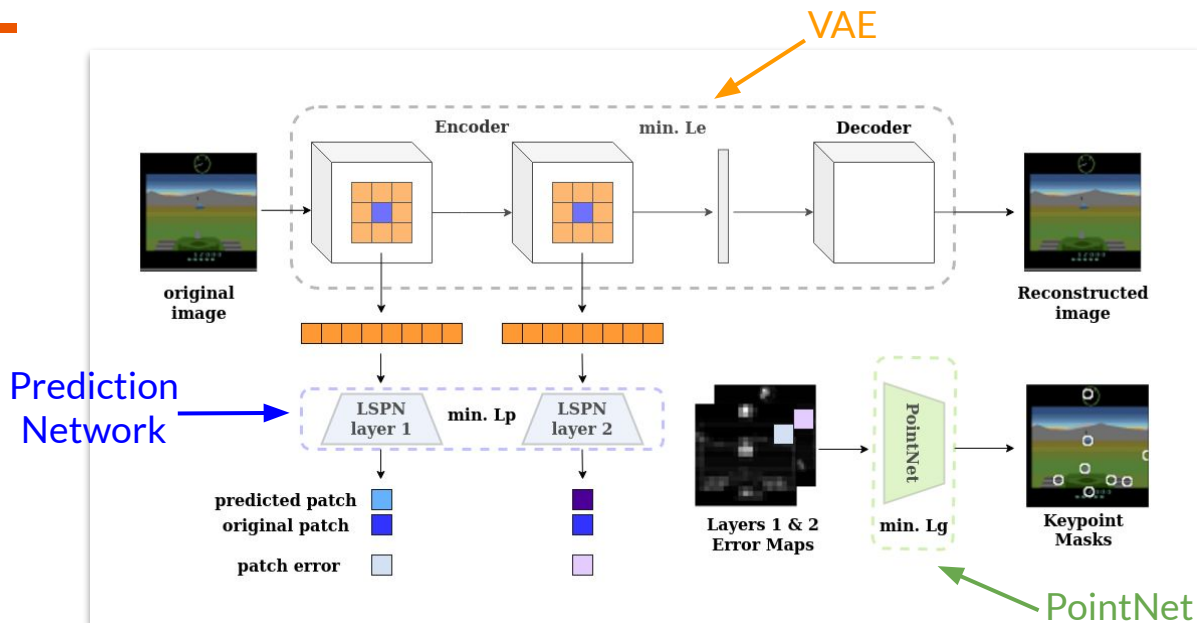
VAE

Encoder

min. Le

Decoder

original image

Reconstructed image

Prediction Network

LSPN layer 1

min. Lp

LSPN layer 2

PointNet

predicted patch

original patch

patch error

Layers 1 & 2 Error Maps

min. Lg

Keypoint Masks

PointNet